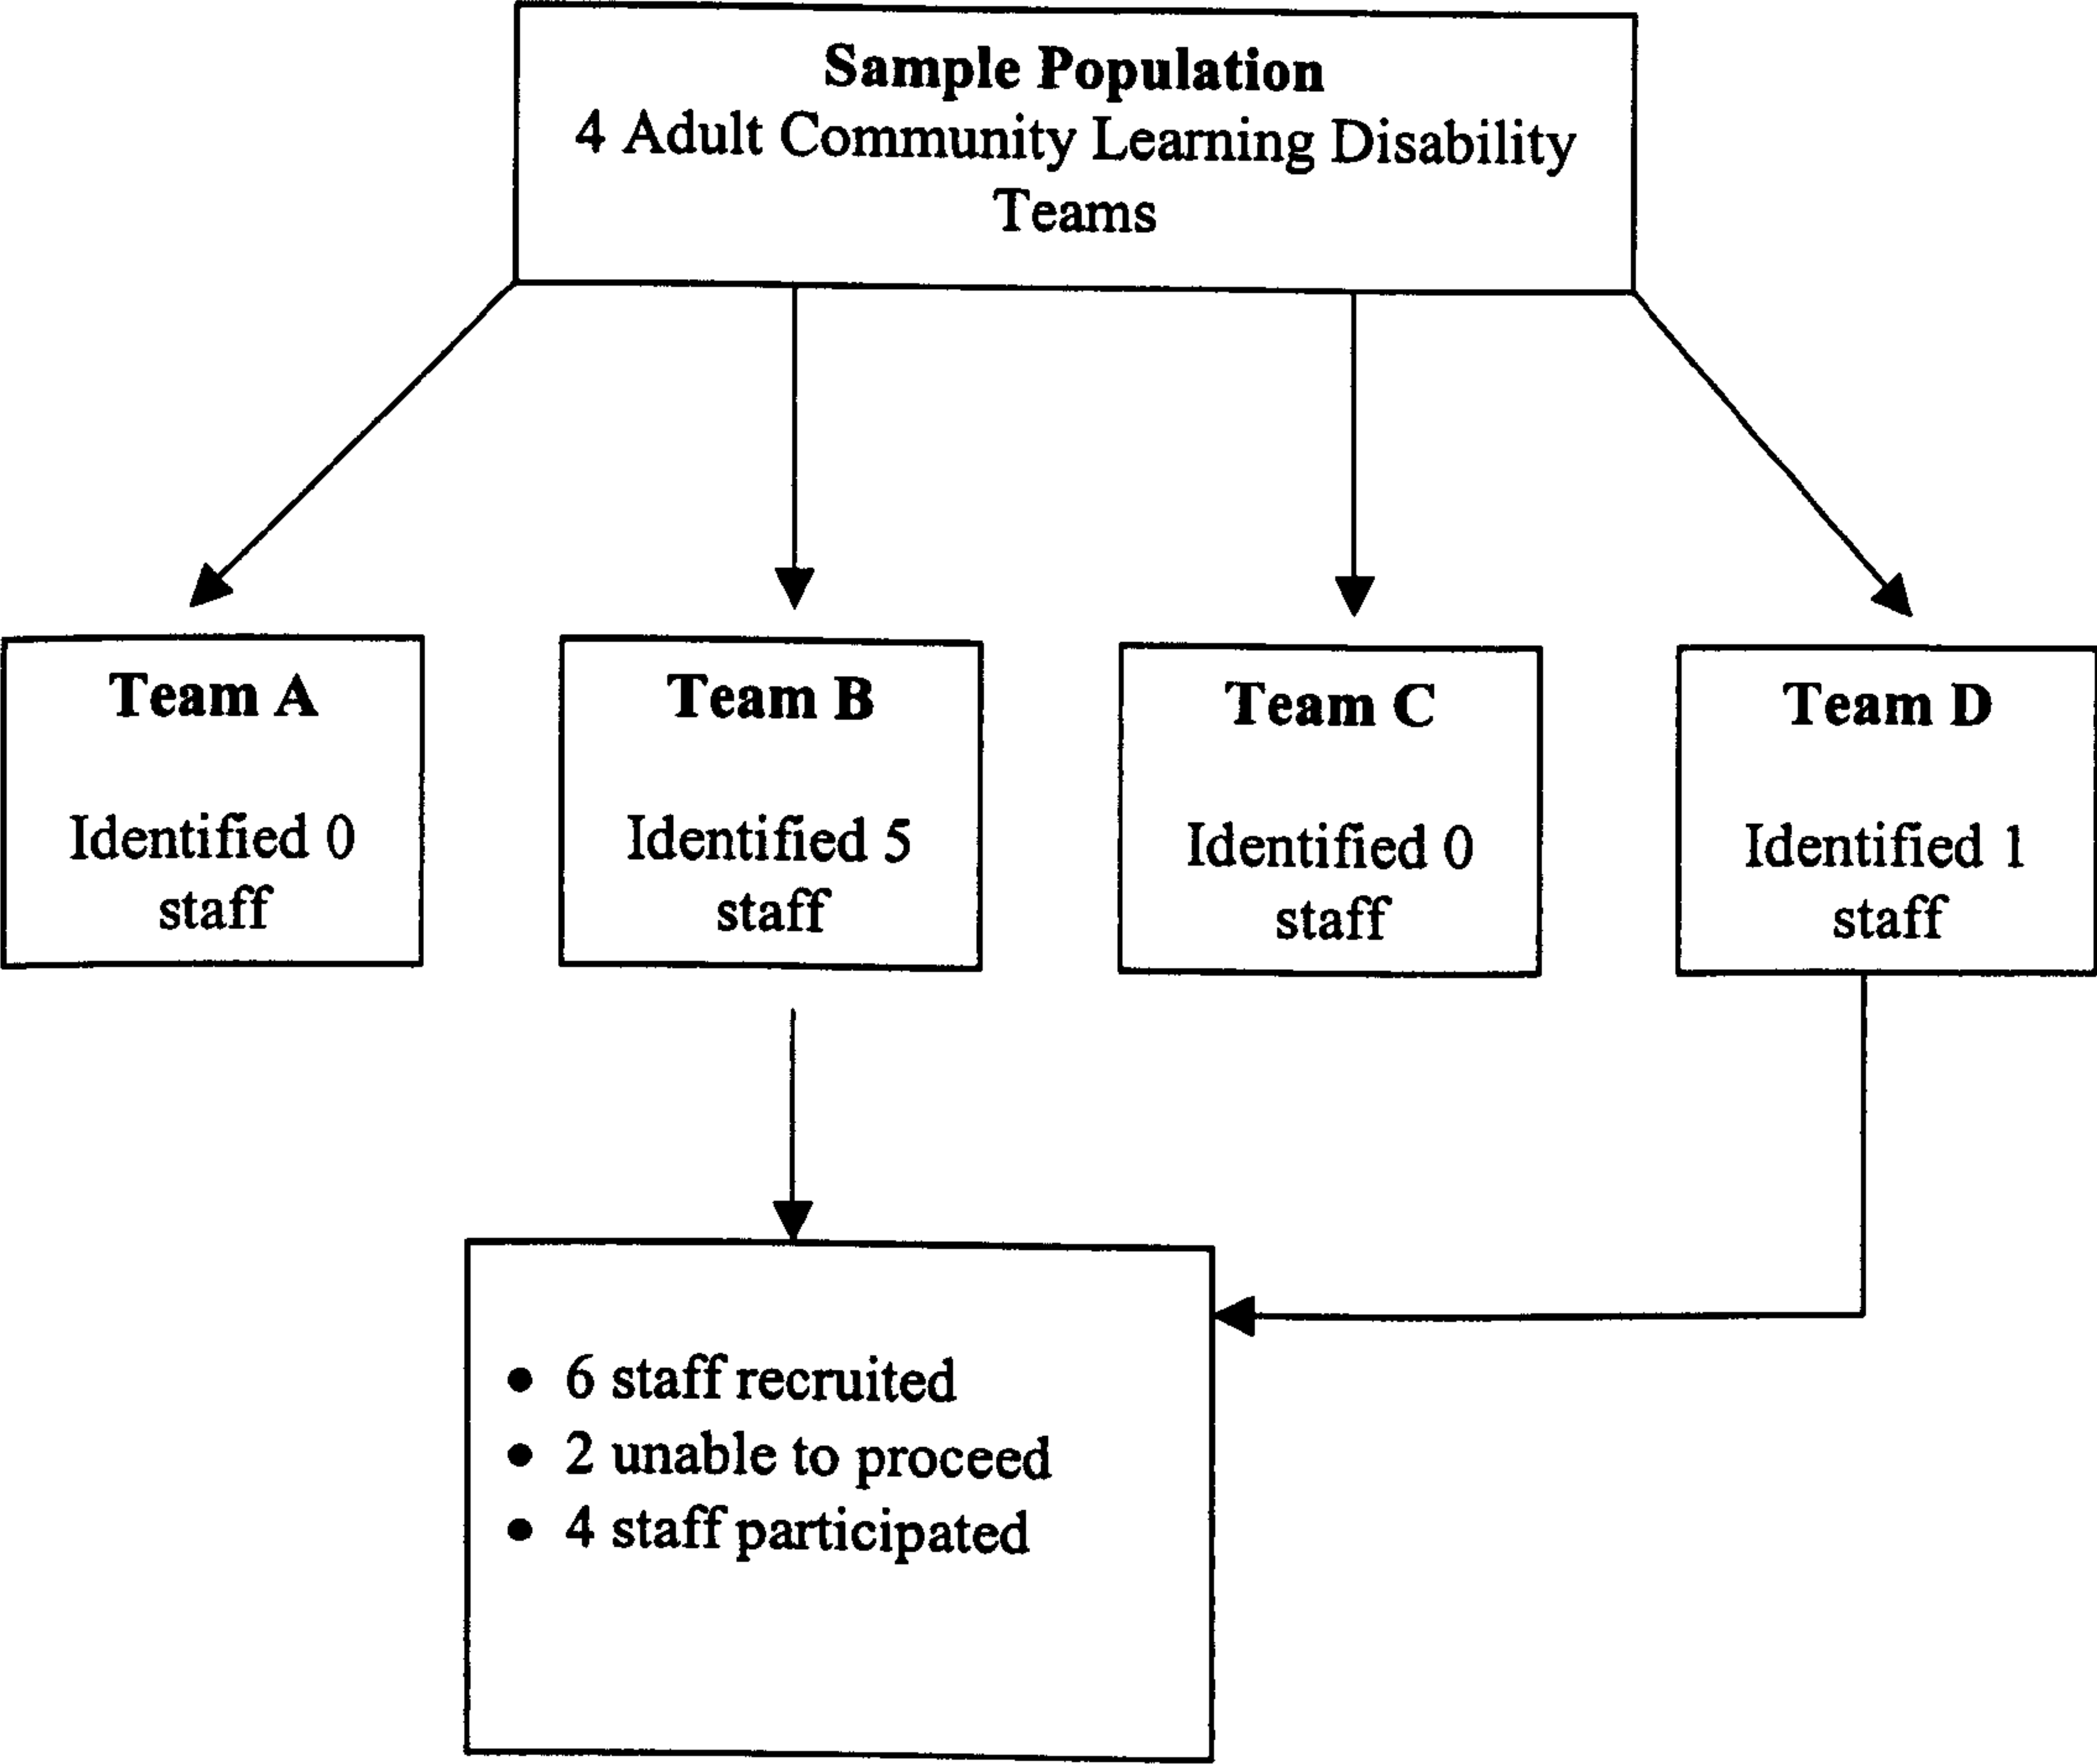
Sample Population
4 Adult Community Learning Disability Teams

Team A

Identified 0 staff

Team B

Identified 5 staff

Team C

Identified 0 staff

Team D

Identified 1 staff

- 6 staff recruited
- 2 unable to proceed
- 4 staff participated